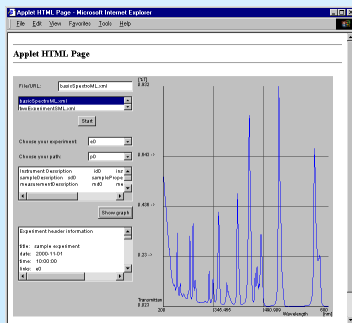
Applet HTML Page - Microsoft Internet Explorer

File Edit View Favorites Tools Help

Applet HTML Page

File/URL: basicSpectraML.xml

basicSpectraML.xml
fewExperimentsML.xml

Start

Choose your experiment e0

Choose your path p0

Instrument Description id0 Inst
sampleDescription sd0 sampleProperty
measurementDescription md0 mea

Show graph

Experiment header information

title: sample experiment
date: 2000-11-01
time: 10:00:00
links: e0

[%]
0.852
0.643
0.438
0.23
Transmission
0.023
200 1346.666 1493.333 ... 680
Wavelength [nm]